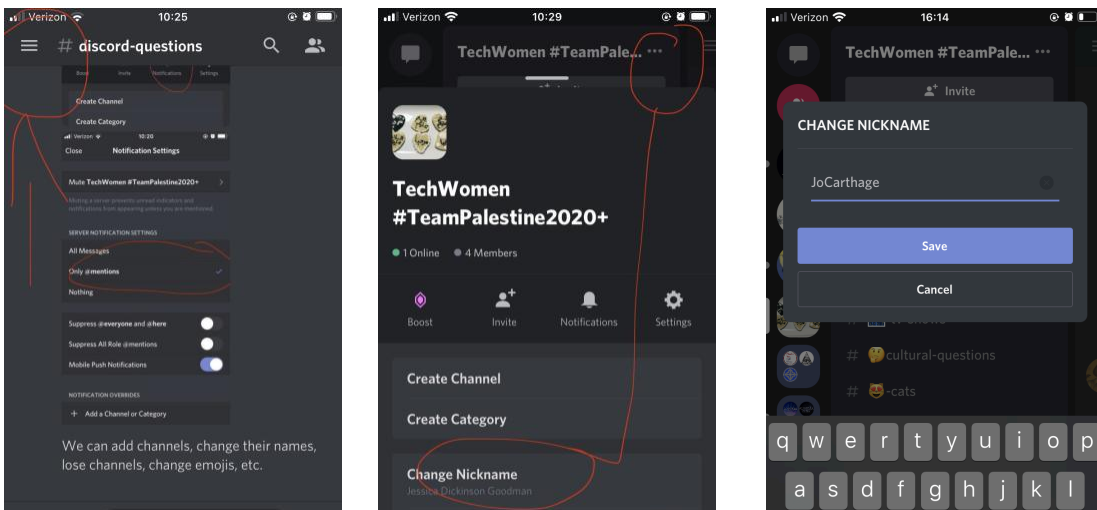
Verizon 10:25

# discord-questions

Boost Invite Notifications Settings

Create Channel

Create Category

Verizon 10:20

Close Notification Settings

Mute TechWomen #TeamPalestine2020+

Muting a server prevents unread indicators and notifications from appearing unless you are mentioned.

SERVER NOTIFICATION SETTINGS

All Messages

Only @mentions

Nothing

Suppress @everyone and @here

Suppress All Role @mentions

Mobile Push Notifications

NOTIFICATION OVERRIDES

+ Add a Channel or Category

We can add channels, change their names, lose channels, change emojis, etc.

Verizon 10:29

TechWomen #TeamPale... ···

TechWomen #TeamPalestine2020+

1 Online 4 Members

Boost Invite Notifications Settings

Create Channel

Create Category

Change Nickname

Jessica Dickinson Goodman

Verizon 16:14

TechWomen #TeamPale... ···

Invite

CHANGE NICKNAME

JoCarthage

Save

Cancel

# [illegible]

# cultural-questions

# -cats

q w e r t y u i o p

a s d f g h j k l